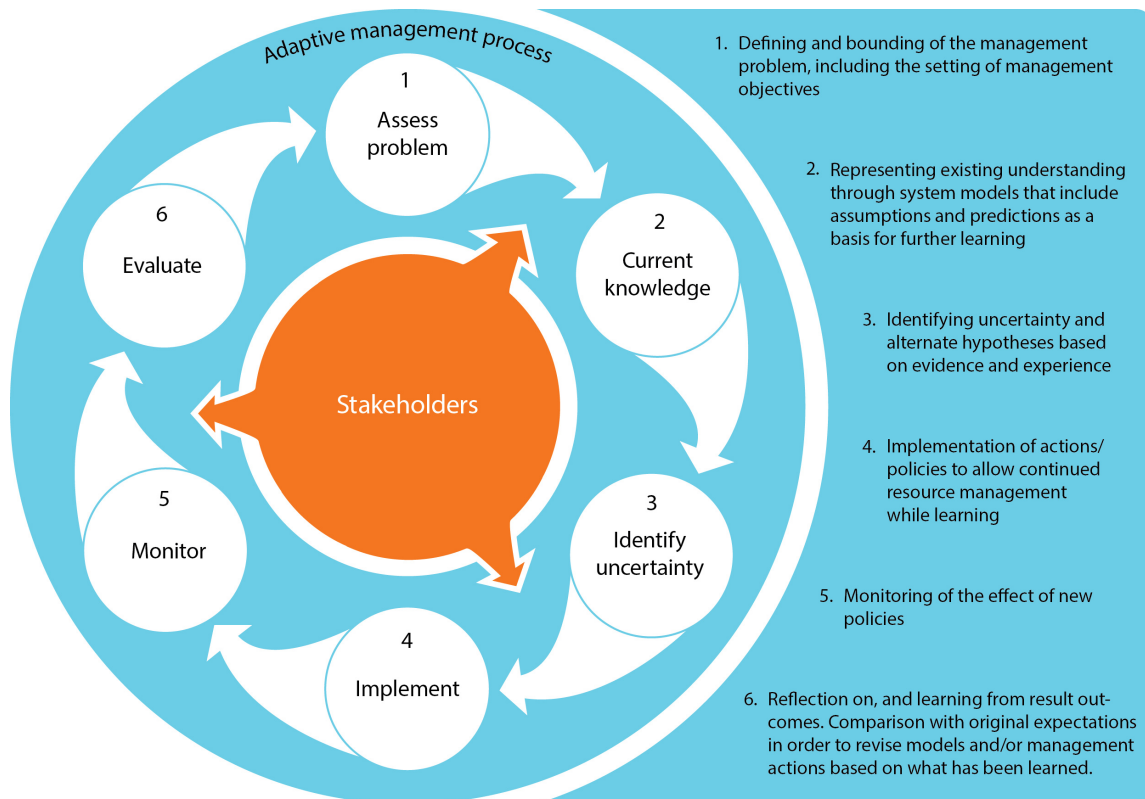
Adaptive management process

1
Assess problem

2
Current knowledge

3
Identify uncertainty

4
Implement

5
Monitor

6
Evaluate

Stakeholders

1. Defining and bounding of the management problem, including the setting of management objectives

2. Representing existing understanding through system models that include assumptions and predictions as a basis for further learning

3. Identifying uncertainty and alternate hypotheses based on evidence and experience

4. Implementation of actions/ policies to allow continued resource management while learning

5. Monitoring of the effect of new policies

6. Reflection on, and learning from result outcomes. Comparison with original expectations in order to revise models and/or management actions based on what has been learned.